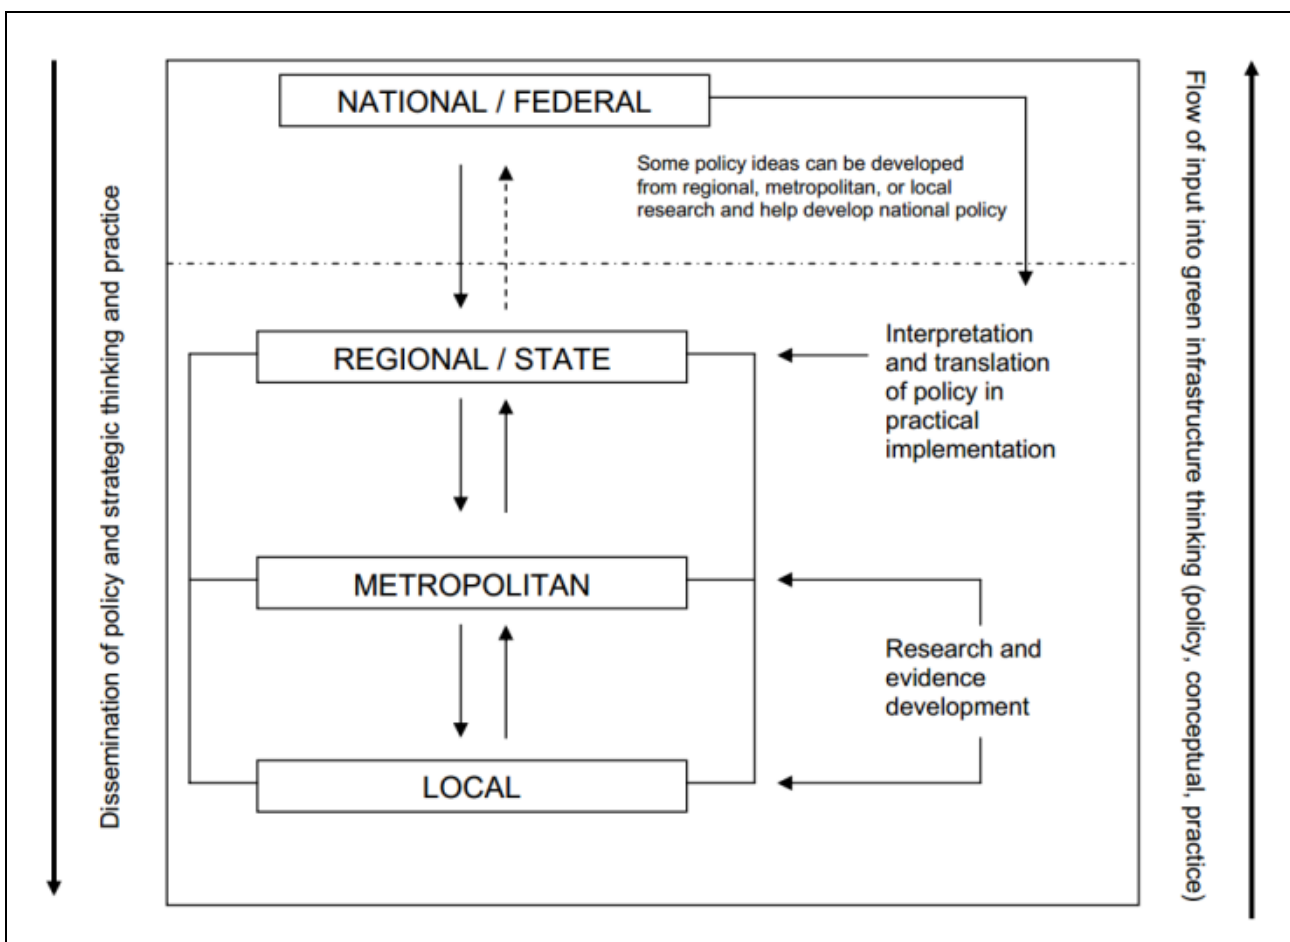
Dissemination of policy and strategic thinking and practice

NATIONAL / FEDERAL

Some policy ideas can be developed from regional, metropolitan, or local research and help develop national policy

REGIONAL / STATE

Interpretation and translation of policy in practical implementation

METROPOLITAN

Research and evidence development

LOCAL

Flow of input into green infrastructure thinking (policy, conceptual, practice)